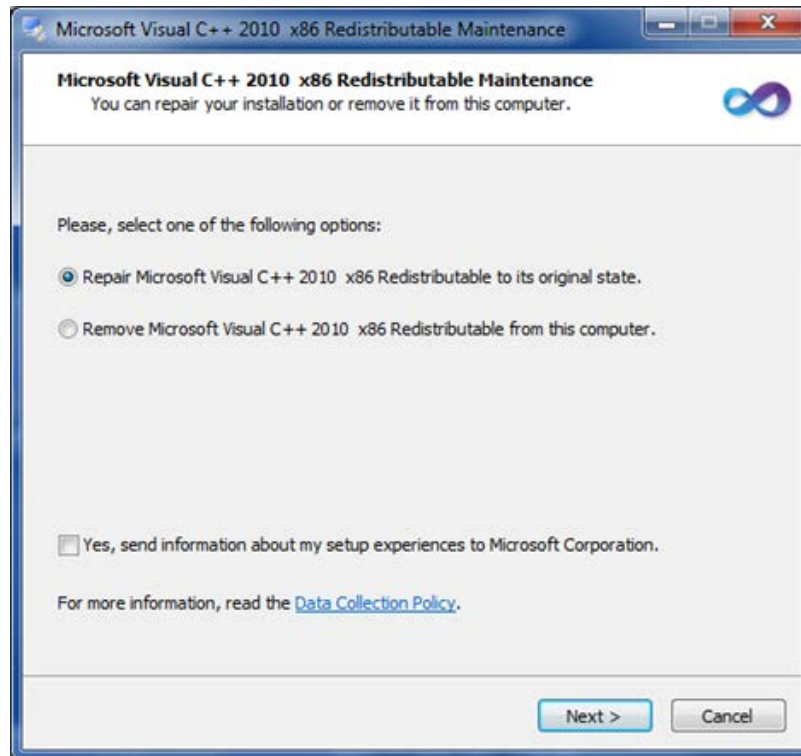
Microsoft Visual C++ 2010  x86 Redistributable Maintenance

Microsoft Visual C++ 2010  x86 Redistributable Maintenance
You can repair your installation or remove it from this computer.

Please, select one of the following options:

Repair Microsoft Visual C++ 2010  x86 Redistributable to its original state.

Remove Microsoft Visual C++ 2010  x86 Redistributable from this computer.

Yes, send information about my setup experiences to Microsoft Corporation.

For more information, read the Data Collection Policy.

Next >

Cancel